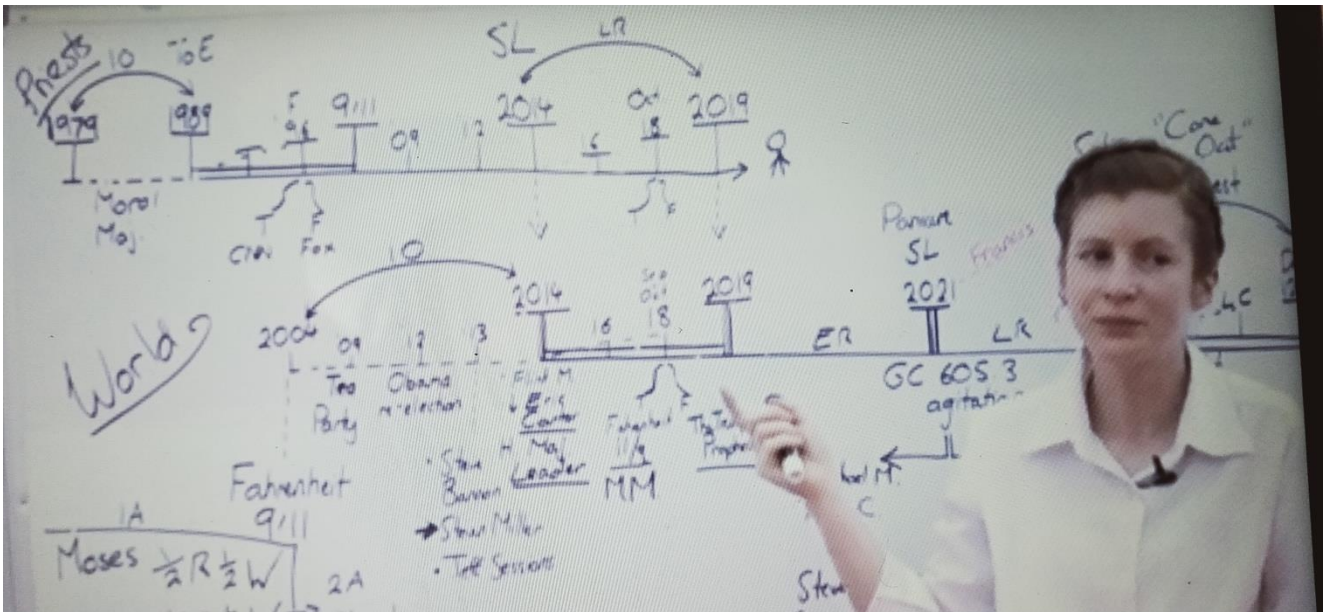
Priests
10
ToE
1979
1989
Moral Maj
F
9/11
09
12
CNN
Fox
SL
LR
2014
2019
Oct
18
16
World
10
2004
09
12
13
Tea Party
Obama re-election
2014
Eric Cantor Maj Leader
• Steve Bannon
→ Steve Miller
• Jeff Sessions
16
Sep Oct
18
Fahrenheit 11/9
MM
The Trump Prophecy
2019
ER
Pardon
SL
Francis
2021
LR
GC 60S 3
agitation
C
"Come Out"
Fahrenheit
9/11
1A
Moses $\frac{1}{2}R \frac{1}{2}W$
2A
Stew